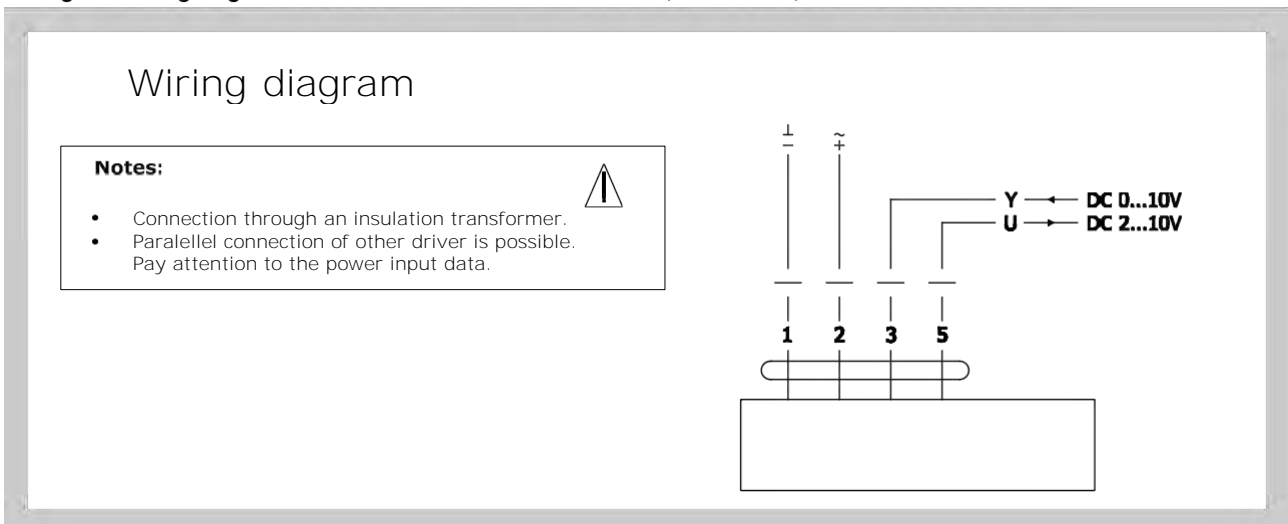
Wiring diagram

Notes:

- Connection through an insulation transformer.
- Paralellel connection of other driver is possible. Pay attention to the power input data.

⊥
–

~
+

Y ← DC 0...10V
U → DC 2...10V

1 2 3 5